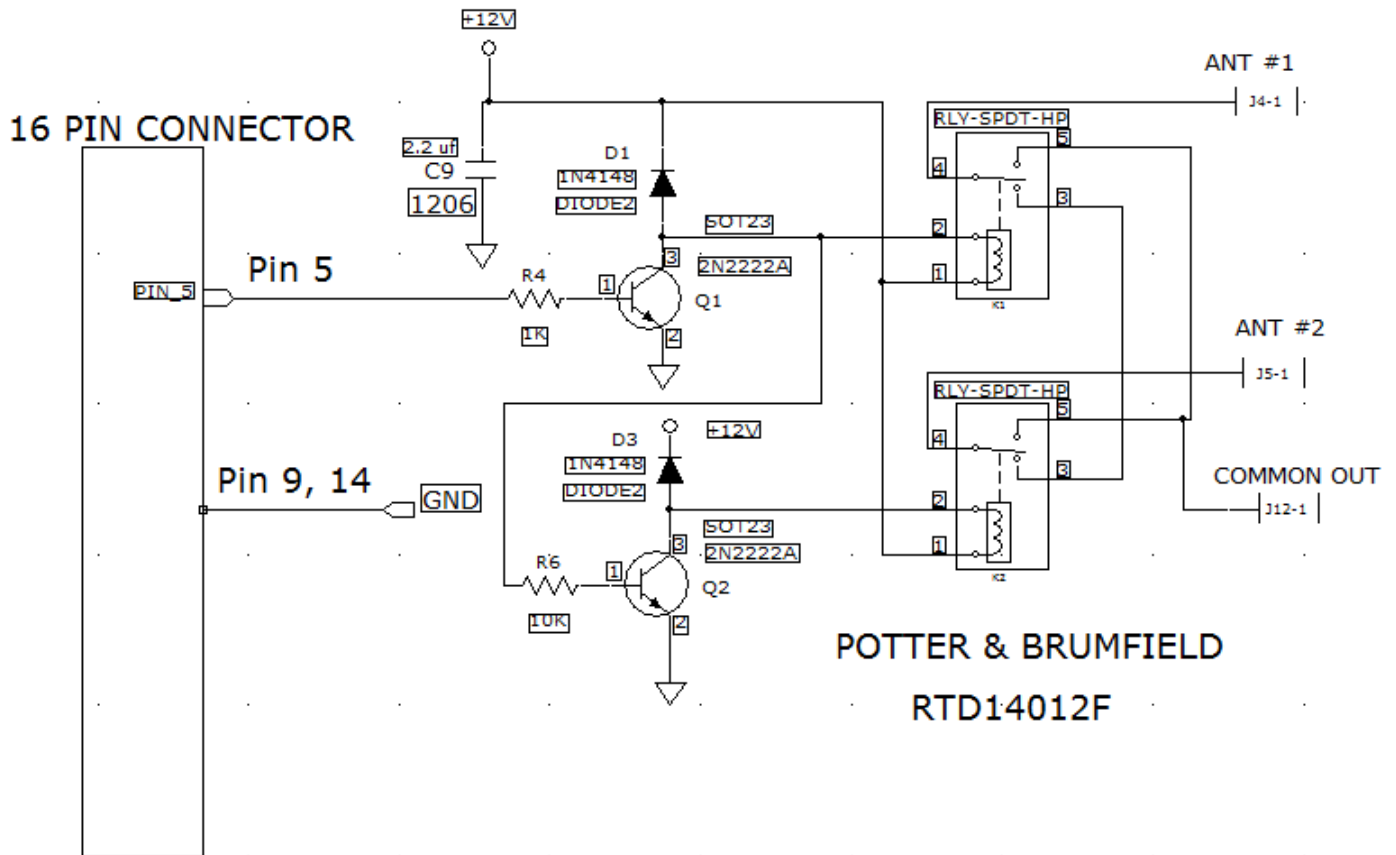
+12V

ANT #1

J4-1

16 PIN CONNECTOR

RLY-SPDT-HP

5

4

3

2

1

K1

2.2 uf

C9

1206

D1

1N4148

DIODE2

SOT23

3

2N2222A

Pin 5

PIN_5

R4

1

Q1

1K

2

ANT #2

J5-1

RLY-SPDT-HP

5

4

3

2

1

K2

D3

+12V

1N4148

DIODE2

Pin 9, 14

GND

COMMON OUT

J12-1

SOT23

3

2N2222A

R6

1

Q2

10K

2

POTTER & BRUMFIELD

RTD14012F